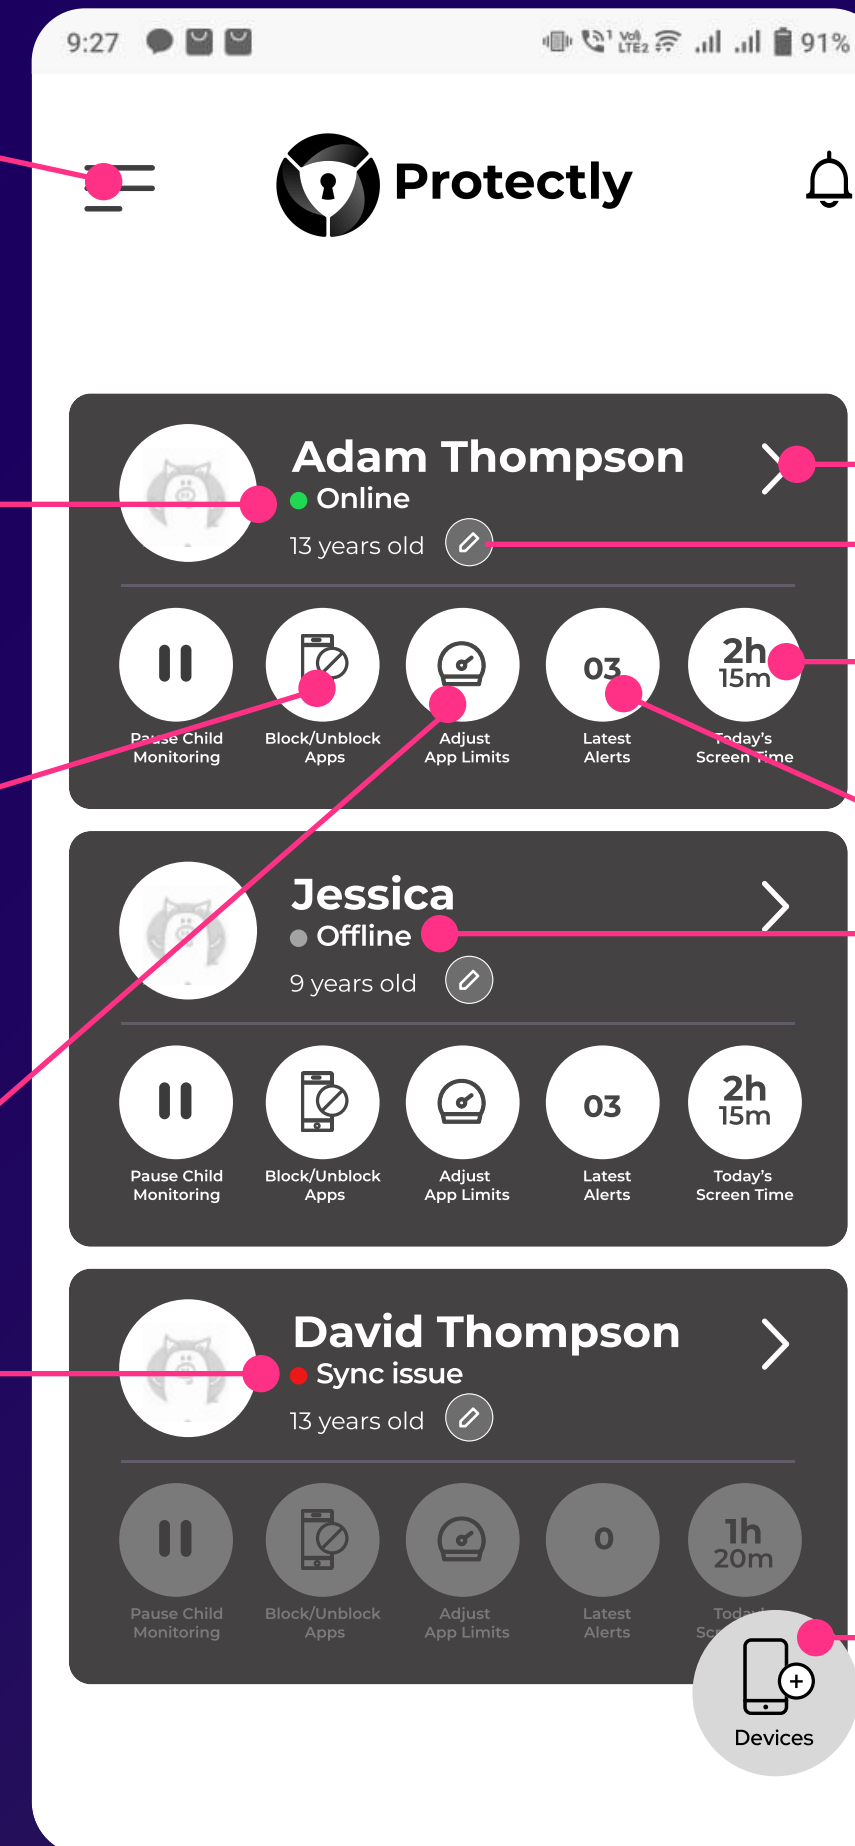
9:27

91%

Protectly

Adam Thompson
Online
13 years old

Pause Child Monitoring
Block/Unblock Apps
Adjust App Limits
03
Latest Alerts
2h 15m
Today's Screen Time

Jessica
Offline
9 years old

Pause Child Monitoring
Block/Unblock Apps
Adjust App Limits
03
Latest Alerts
2h 15m
Today's Screen Time

David Thompson
Sync issue
13 years old

Pause Child Monitoring
Block/Unblock Apps
Adjust App Limits
0
Latest Alerts
1h 20m
Today's Sc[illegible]

Devices